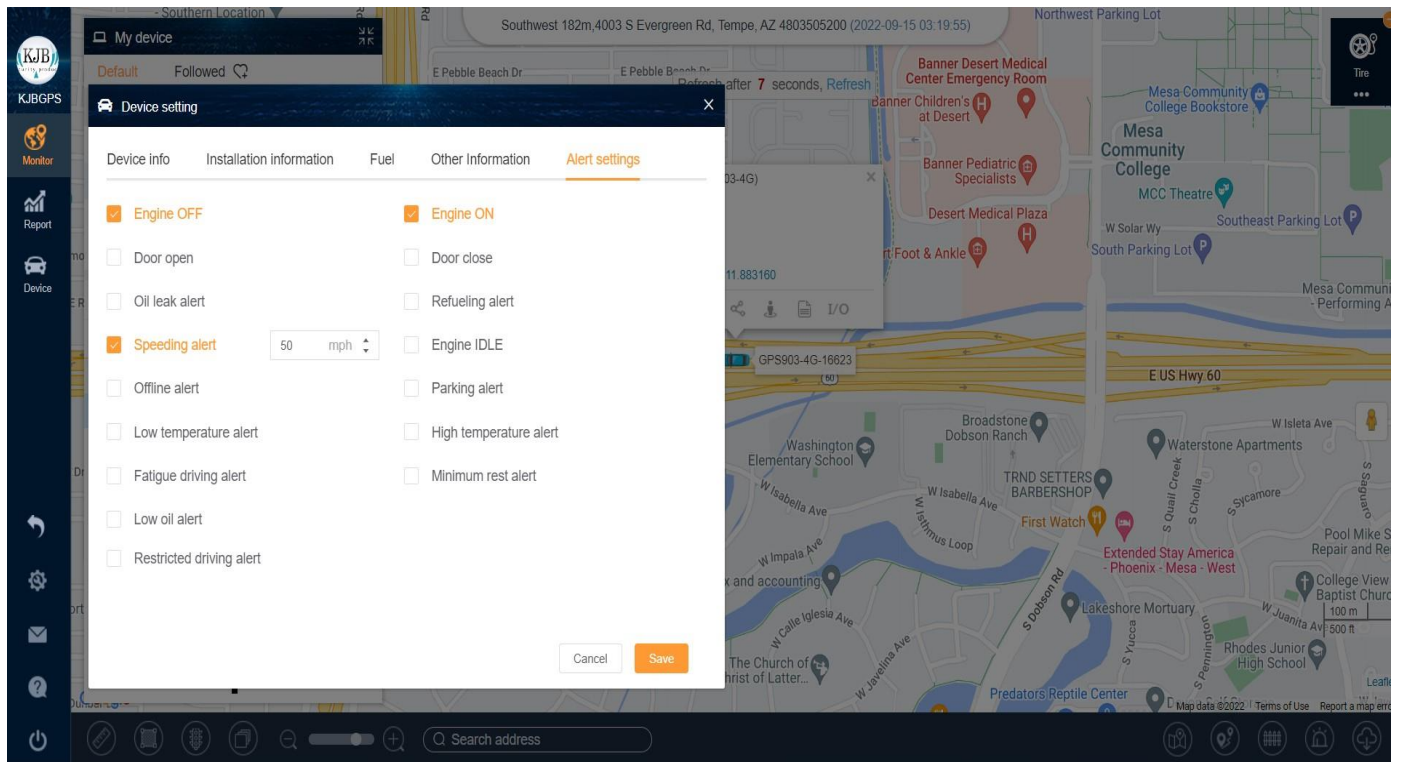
KJB
KJBGPS
Monitor
Report
Device

My device
Default Followed

Southwest 182m,4003 S Evergreen Rd, Tempe, AZ 4803505200 (2022-09-15 03:19:55)
Refresh after 7 seconds, Refresh

Device setting

Device info | Installation information | Fuel | Other Information | Alert settings

Engine OFF
Engine ON
Door open
Door close
Oil leak alert
Refueling alert
Speeding alert 50 mph
Engine IDLE
Offline alert
Parking alert
Low temperature alert
High temperature alert
Fatigue driving alert
Minimum rest alert
Low oil alert
Restricted driving alert

Cancel Save

Tire

03-4G)
11.883160
I/O
GPS903-4G-16623

Southern Location
E Pebble Beach Dr
Northwest Parking Lot
Banner Desert Medical Center Emergency Room
Banner Children's at Desert
Mesa Community College Bookstore
Mesa Community College
MCC Theatre
Banner Pediatric Specialists
Desert Medical Plaza
W Solar Wy
Southeast Parking Lot
South Parking Lot
Foot & Ankle
Mesa Community - Performing A
E US Hwy 60
60
Broadstone Dobson Ranch
W Isleta Ave
Waterstone Apartments
Washington Elementary School
TRND SETTERS BARBERSHOP
W Isabella Ave
First Watch
S Quail Creek
S Cholla
W Sycamore
S Saguaro
W Isthmus Loop
Extended Stay America - Phoenix - Mesa - West
Pool Mike S Repair and Re
W Impala Ave
x and accounting
S Dobson Rd
College View Baptist Chur
Lakeshore Mortuary
W Juanita Av
W Calle Iglesia Ave
S Yucca
S Pennington
Rhodes Junior High School
The Church of hrist of Latter...
W Javelina Ave
Predators Reptile Center
100 m
500 ft
Map data ©2022 Terms of Use Report a map err
Leafl

Search address